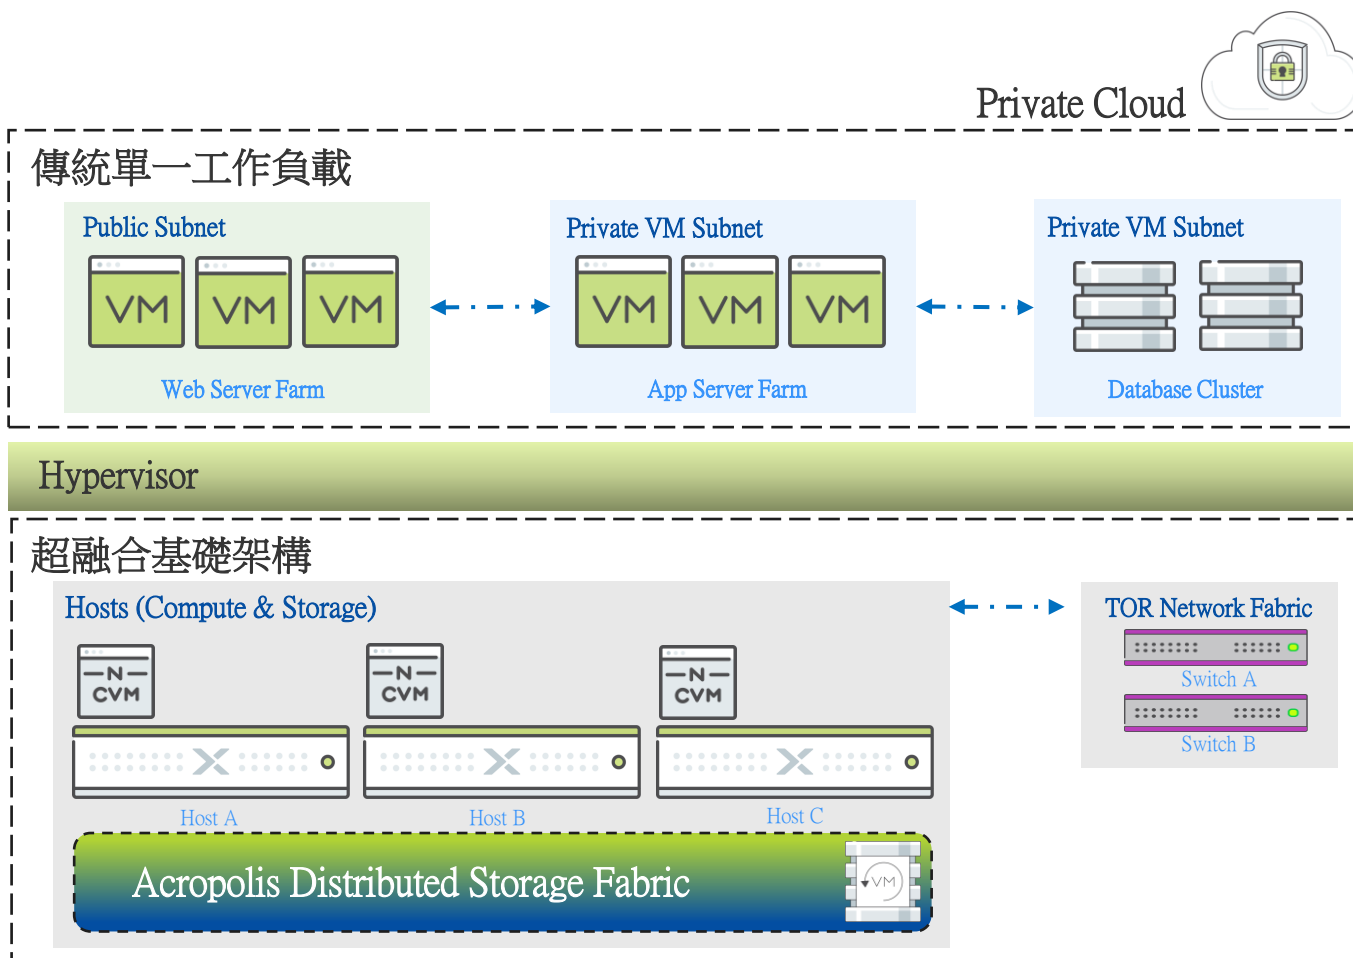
Private Cloud

傳統單一工作負載

Public Subnet

VM VM VM

Web Server Farm

Private VM Subnet

VM VM VM

App Server Farm

Private VM Subnet

Database Cluster

Hypervisor

超融合基礎架構

Hosts (Compute & Storage)

N CVM

N CVM

N CVM

Host A

Host B

Host C

TOR Network Fabric

Switch A

Switch B

Acropolis Distributed Storage Fabric

VM